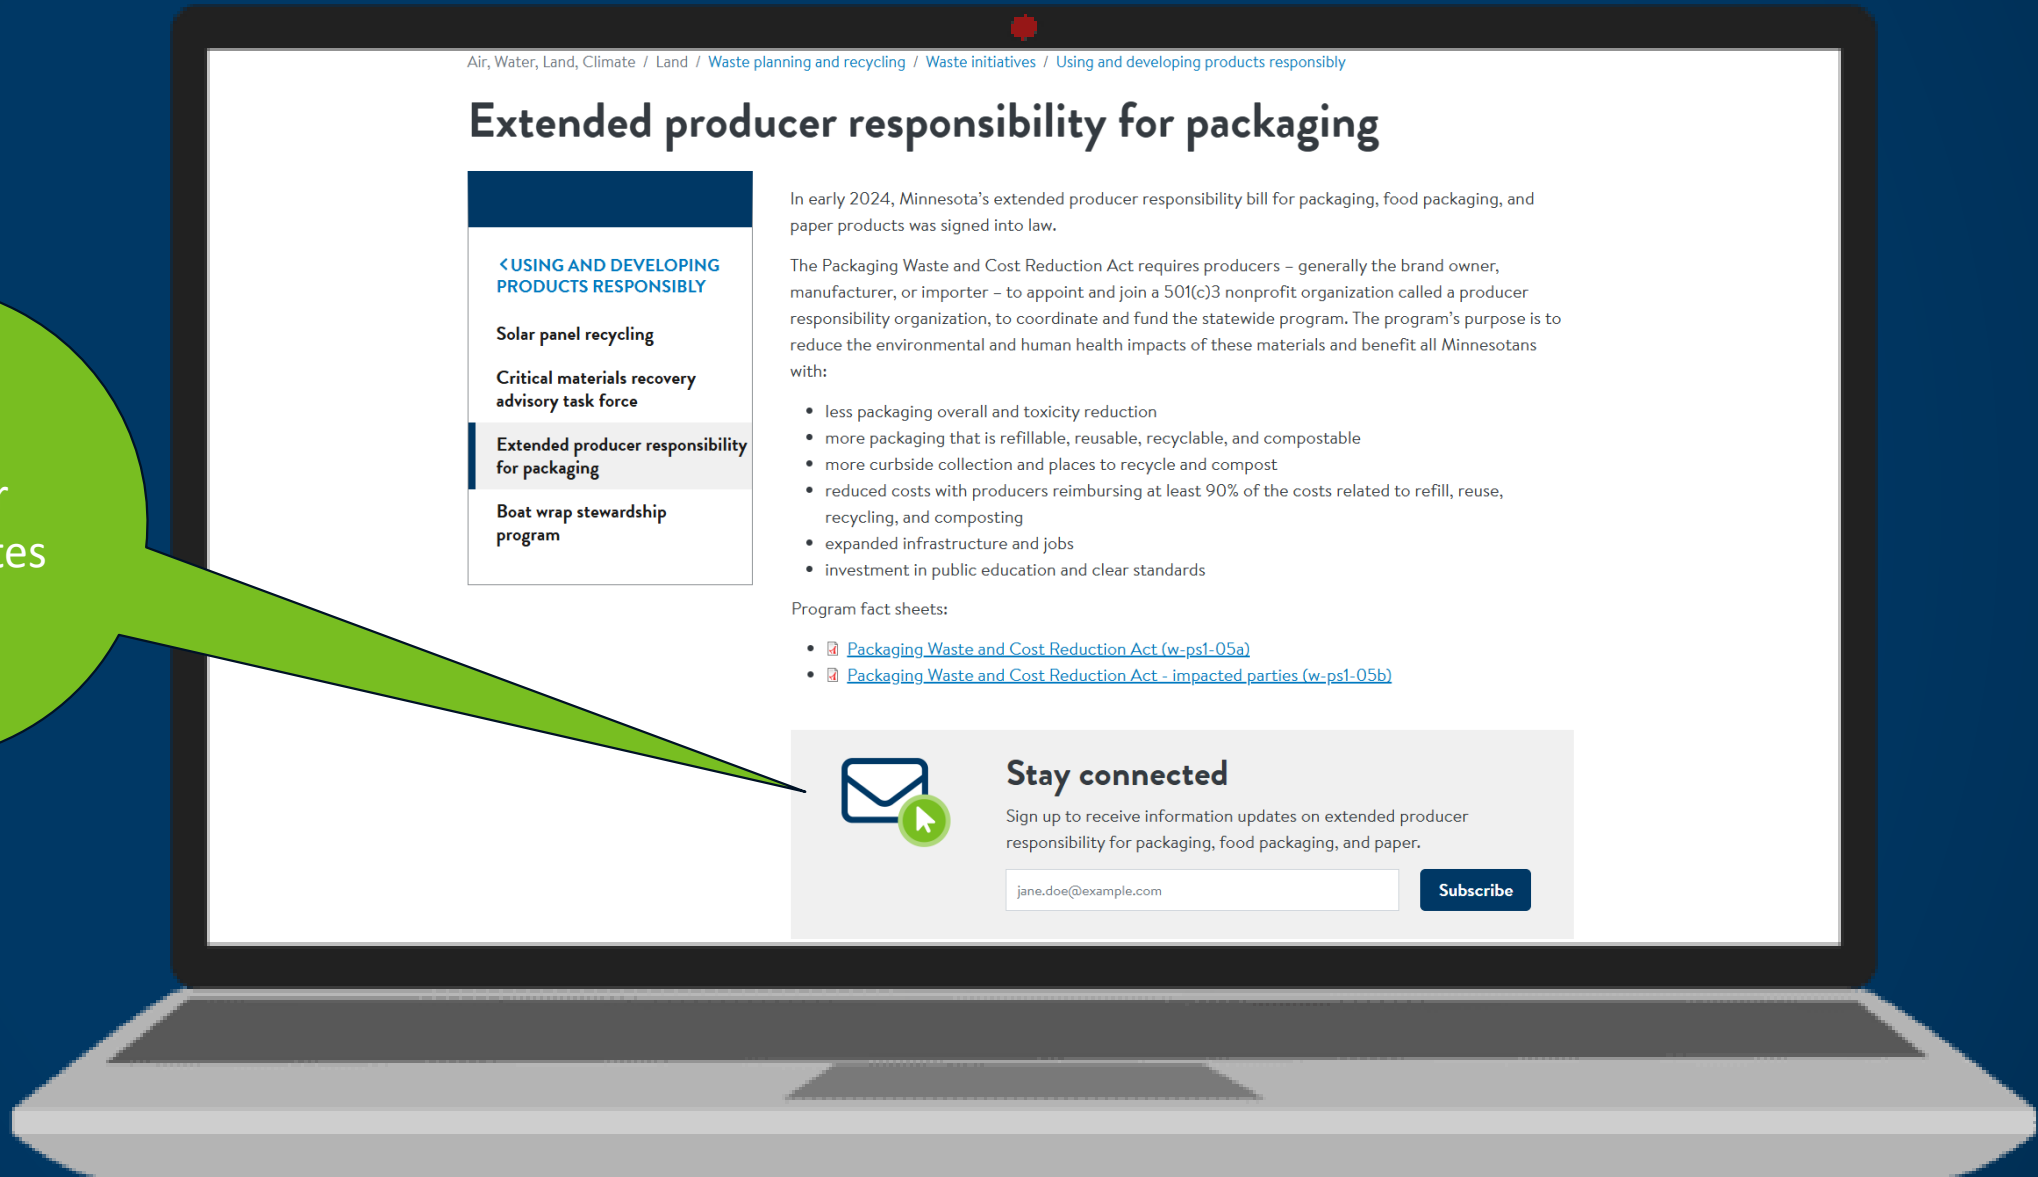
r
tes

Air, Water, Land, Climate / Land / Waste planning and recycling / Waste initiatives / Using and developing products responsibly

Extended producer responsibility for packaging

‹ USING AND DEVELOPING PRODUCTS RESPONSIBLY

Solar panel recycling

Critical materials recovery advisory task force

Extended producer responsibility for packaging

Boat wrap stewardship program

In early 2024, Minnesota's extended producer responsibility bill for packaging, food packaging, and paper products was signed into law.

The Packaging Waste and Cost Reduction Act requires producers – generally the brand owner, manufacturer, or importer – to appoint and join a 501(c)3 nonprofit organization called a producer responsibility organization, to coordinate and fund the statewide program. The program's purpose is to reduce the environmental and human health impacts of these materials and benefit all Minnesotans with:

- less packaging overall and toxicity reduction
- more packaging that is refillable, reusable, recyclable, and compostable
- more curbside collection and places to recycle and compost
- reduced costs with producers reimbursing at least 90% of the costs related to refill, reuse, recycling, and composting
- expanded infrastructure and jobs
- investment in public education and clear standards

Program fact sheets:

- Packaging Waste and Cost Reduction Act (w-ps1-05a)
- Packaging Waste and Cost Reduction Act - impacted parties (w-ps1-05b)

Stay connected

Sign up to receive information updates on extended producer responsibility for packaging, food packaging, and paper.

jane.doe@example.com

Subscribe